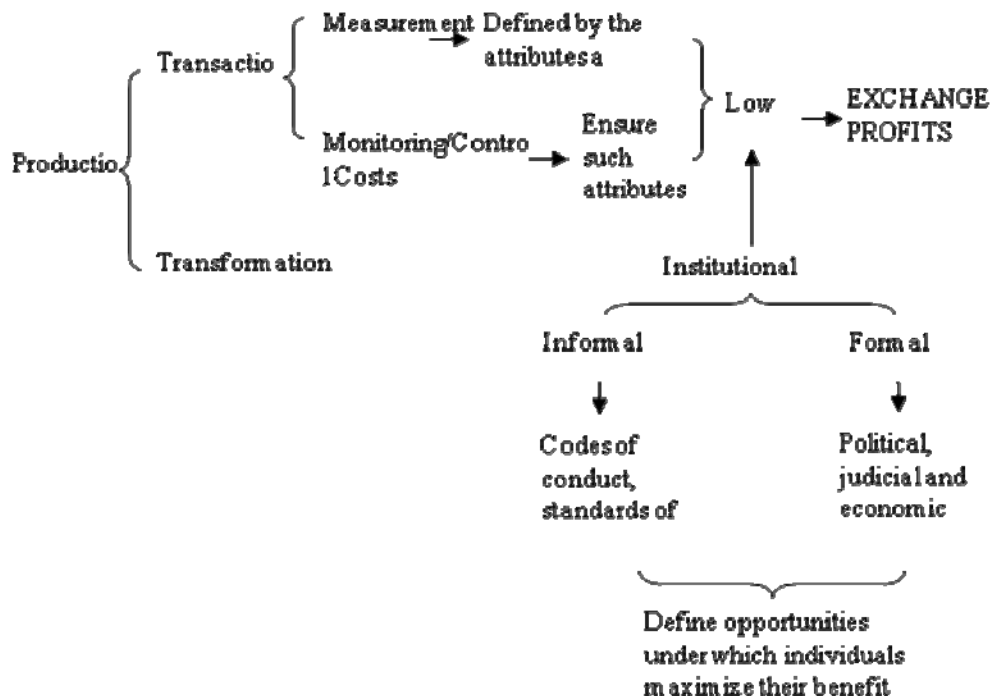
Productio

Transactio

Measurement Defined by the attributesa

Monitoring/Contro lCosts

Ensure such attributes

Low

EXCHANGE PROFITS

Transformation

Institutional

Informal

Formal

Codes of conduct, standards of

Political, judicial and economic

Define opportunities under which individuals maximize their benefit